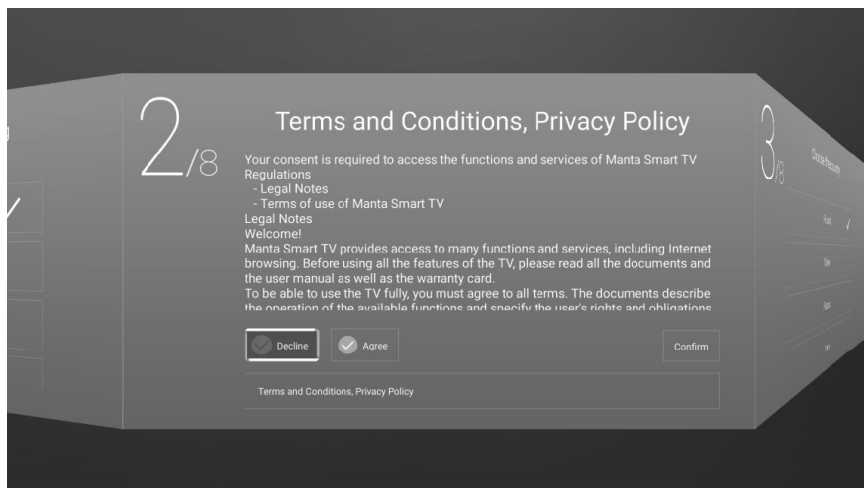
2/8

Terms and Conditions, Privacy Policy

Your consent is required to access the functions and services of Manta Smart TV
Regulations
- Legal Notes
- Terms of use of Manta Smart TV
Legal Notes
Welcome!
Manta Smart TV provides access to many functions and services, including Internet browsing. Before using all the features of the TV, please read all the documents and the user manual as well as the warranty card.
To be able to use the TV fully, you must agree to all terms. The documents describe the operation of the available functions and specify the user's rights and obligations

Decline

Agree

Confirm

Terms and Conditions, Privacy Policy

3/8

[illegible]